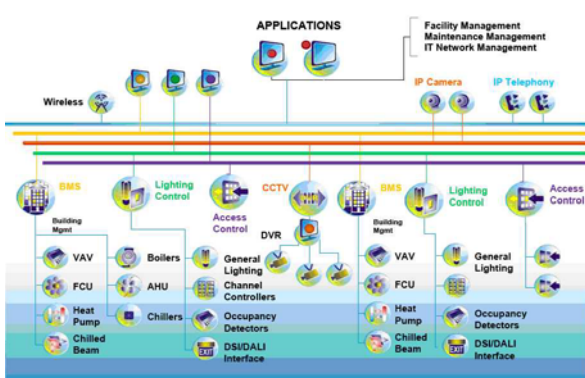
APPLICATIONS

Facility Management
Maintenance Management
IT Network Management

Wireless

IP Camera

IP Telephony

BMS
Building Mgmt

Lighting Control

Access Control

CCTV

DVR

BMS
Building Mgmt

Lighting Control

Access Control

VAV

Boilers

General Lighting

FCU

AHU

Channel Controllers

Heat Pump

Chillers

Occupancy Detectors

Chilled Beam

DSI/DALI Interface

VAV

General Lighting

FCU

Heat Pump

Occupancy Detectors

Chilled Beam

DSI/DALI Interface